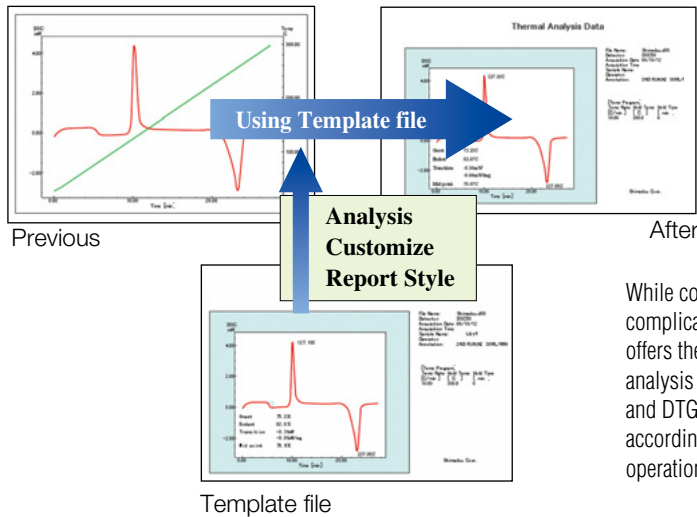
DSC mW

4.00

2.00

0.00

-2.00

0.00

10.00

20.00

Time [min]

Temp C

300.00

200.00

100.00

Previous

Using Template file

Thermal Analysis Data

127.10C

Onset 75.23C

Endset 82.97C

Transition -0.33mW -0.09mW/mg

Mid point 78.97C

127.00C

Shimadzu Corp.

After

Analysis
Customize
Report Style

DSC mW

4.00

2.00

0.00

-2.00

127.10C

Onset 75.23C

Endset 82.97C

Transition -0.33mW -0.09mW/mg

Mid point 78.97C

127.00C

0.00

10.00

20.00

Time [min]

Shimadzu Corp.

Template file

While co
complica
offers the
analysis
and DTG
accordin
operation